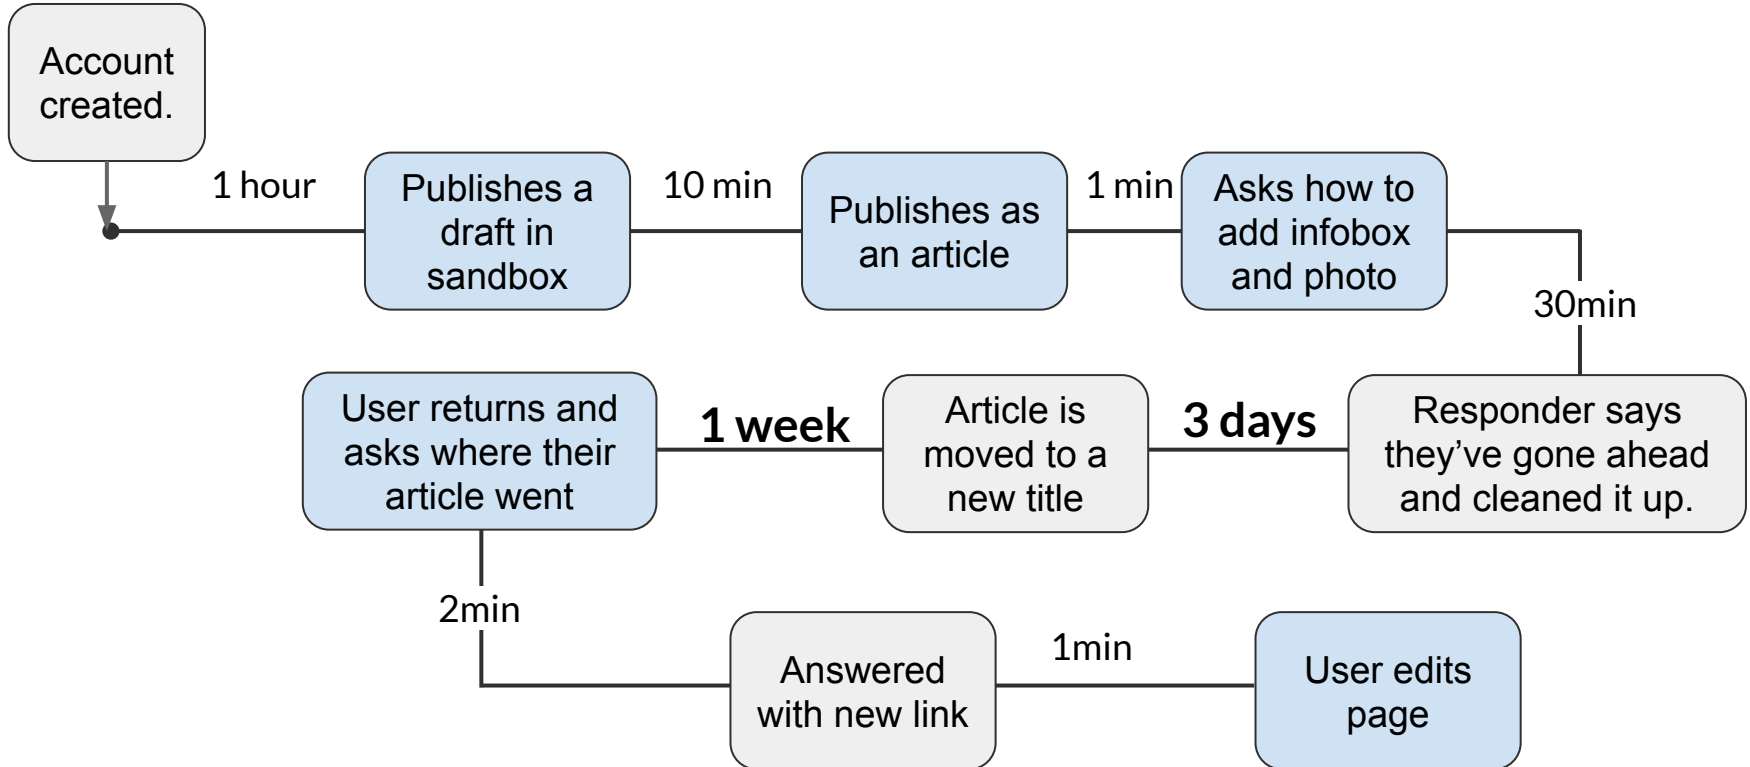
Account created.

1 hour

Publishes a draft in sandbox

10 min

Publishes as an article

1 min

Asks how to add infobox and photo

30min

Responder says they've gone ahead and cleaned it up.

3 days

Article is moved to a new title

1 week

User returns and asks where their article went

2min

Answered with new link

1min

User edits page